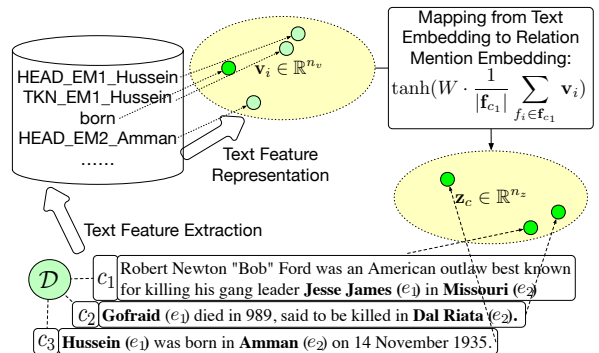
HEAD_EM1_Hussein
TKN_EM1_Hussein
born
HEAD_EM2_Amman
......

$\mathbf{v}_i \in \mathbb{R}^{n_v}$

Text Feature Representation

Mapping from Text Embedding to Relation Mention Embedding:
$\tanh(W \cdot \frac{1}{|\mathbf{f}_{c_1}|} \sum_{f_i \in \mathbf{f}_{c_1}} \mathbf{v}_i)$

$\mathbf{z}_c \in \mathbb{R}^{n_z}$

Text Feature Extraction

$\mathcal{D}$

$c_1$ Robert Newton "Bob" Ford was an American outlaw best known for killing his gang leader **Jesse James** ($e_1$) in **Missouri** ($e_2$)

$c_2$ **Gofraid** ($e_1$) died in 989, said to be killed in **Dal Riata** ($e_2$).

$c_3$ **Hussein** ($e_1$) was born in **Amman** ($e_2$) on 14 November 1935.